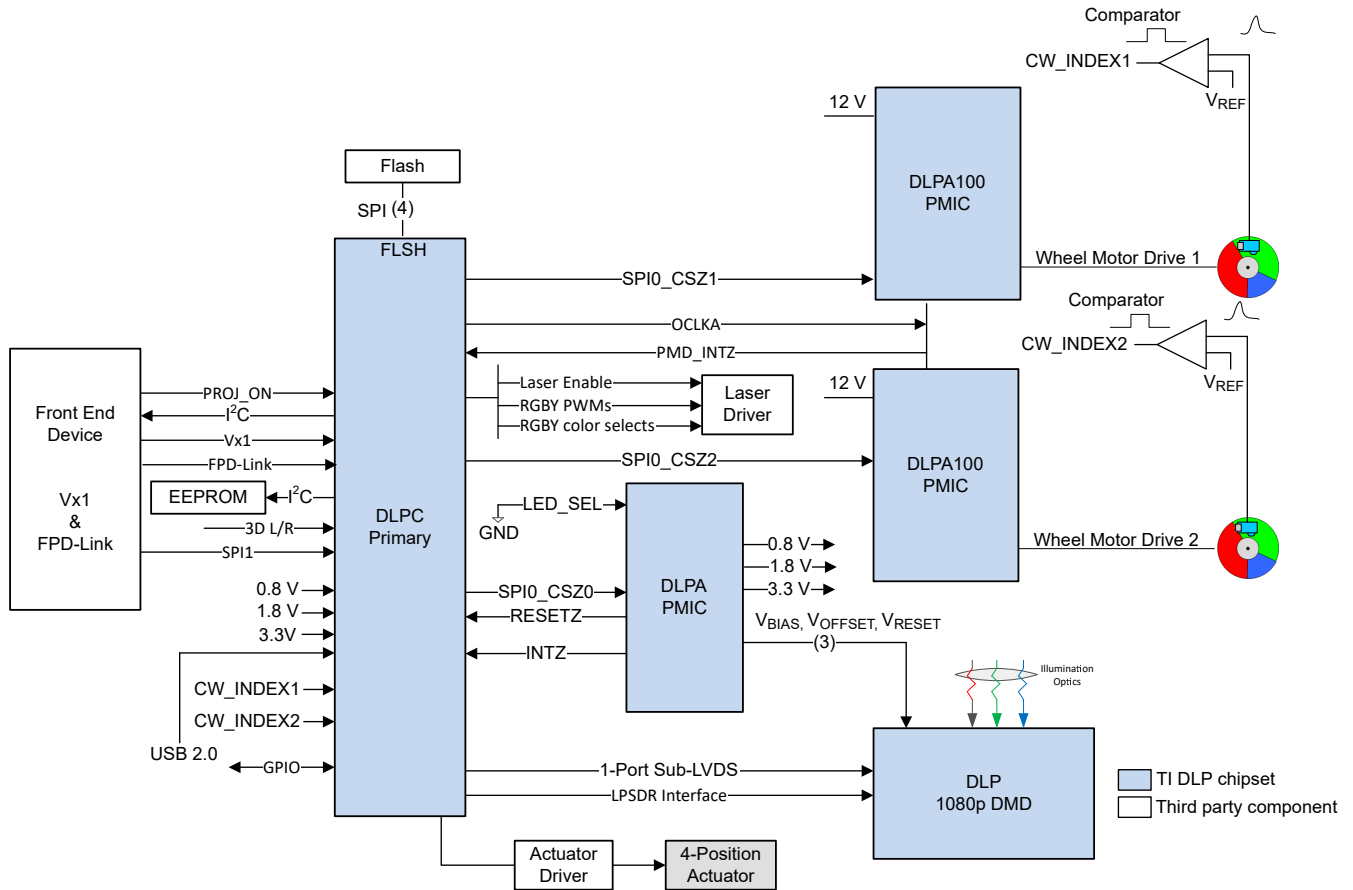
Comparator

CW_INDEX1

$V_{REF}$

12 V

DLPA100
PMIC

Flash

SPI (4)

FLSH

SPI0_CSZ1

Wheel Motor Drive 1

Comparator

OCLKA

CW_INDEX2

PMD_INTZ

$V_{REF}$

Front End
Device

Vx1
&
FPD-Link

PROJ_ON

$I^2C$

Vx1

FPD-Link

EEPROM

$I^2C$

3D L/R

SPI1

Laser Enable

RGBY PWMs

RGBY color selects

Laser
Driver

12 V

SPI0_CSZ2

DLPA100
PMIC

LED_SEL

GND

DLPC
Primary

0.8 V

1.8 V

3.3 V

Wheel Motor Drive 2

0.8 V

1.8 V

3.3V

SPI0_CSZ0

RESETZ

DLPA
PMIC

$V_{BIAS}$, $V_{OFFSET}$, $V_{RESET}$
(3)

INTZ

Illumination
Optics

CW_INDEX1

CW_INDEX2

USB 2.0

GPIO

1-Port Sub-LVDS

LPSDR Interface

DLP
1080p DMD

TI DLP chipset

Third party component

Actuator
Driver

4-Position
Actuator